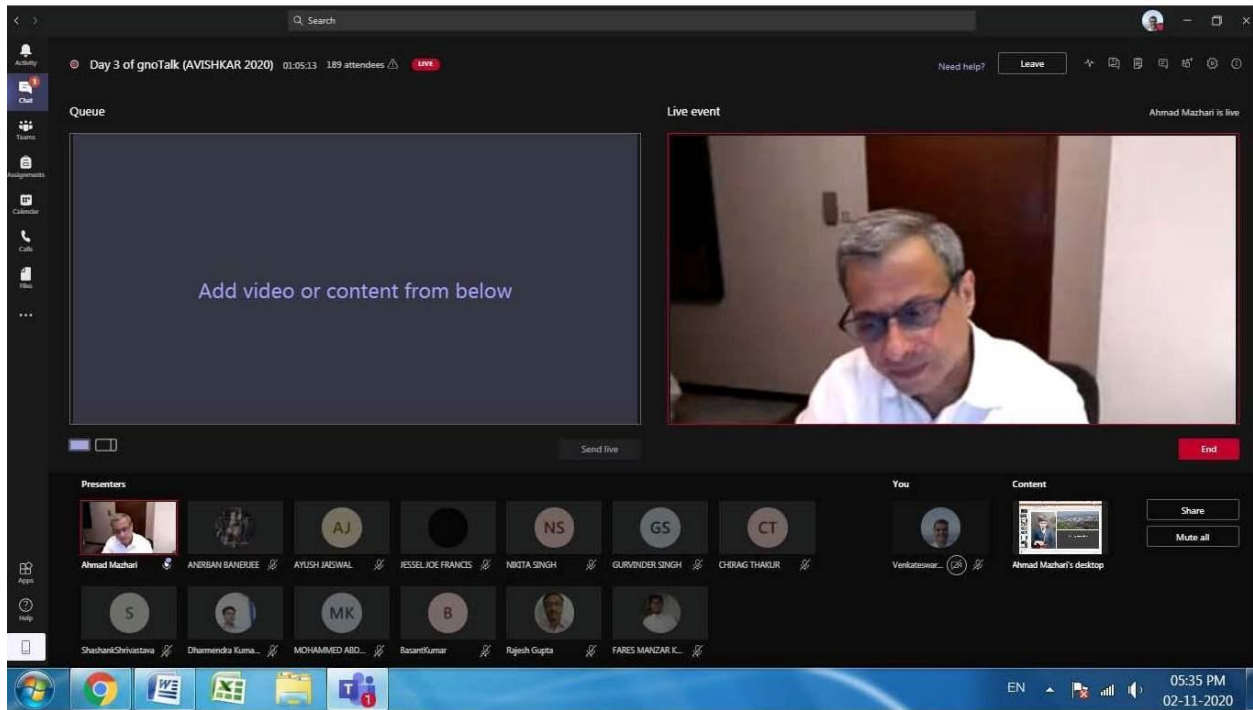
Search

Activity
Chat
Teams
Assignments
Calendar
Calls
Files
...

Day 3 of gnoTalk (AVISHKAR 2020) 01:05:13 189 attendees LIVE

Need help? Leave

Queue

Add video or content from below

Send live

Live event

Ahmad Mazhari is live

End

Presenters

Ahmad Mazhari
ANIRBAN BANERJEE
AJ
AYUSH JAISWAL
JESSEL JOE FRANCIS
NS
NIKITA SINGH
GS
GURVINDER SINGH
CT
CHIRAG THAKUR

S
ShashankShrivastava
Dharmendra Kuma...
MK
MOHAMMED ABD...
B
BasantKumar
Rajesh Gupta
FARES MANZAR K...

You
Venkateswar...

Content
Ahmad Mazhari's desktop

Share
Mute all

Apps
Help

EN
05:35 PM
02-11-2020